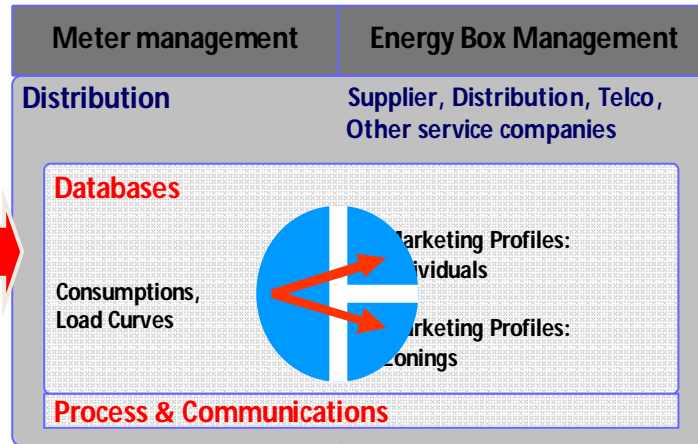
| Meter management | Energy Box Management |
|---|---|

Distribution

Supplier, Distribution, Telco, Other service companies

Databases

Consumptions, Load Curves

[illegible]arketing Profiles: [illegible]ividuals

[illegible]arketing Profiles: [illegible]onings

Process & Communications